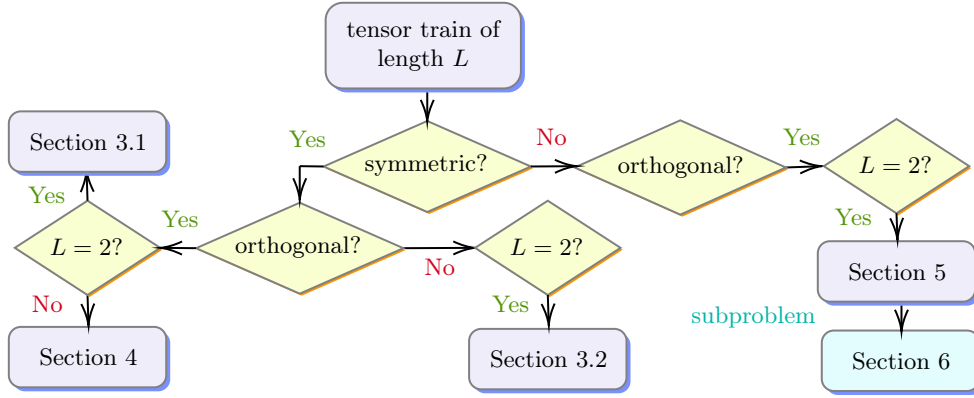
tensor train of length $L$

Yes

symmetric?

No

orthogonal?

Yes

$L = 2$?

Section 3.1

Yes

Yes

$L = 2$?

orthogonal?

$L = 2$?

Yes

Section 5

No

No

Yes

subproblem

Section 4

Section 3.2

Section 6